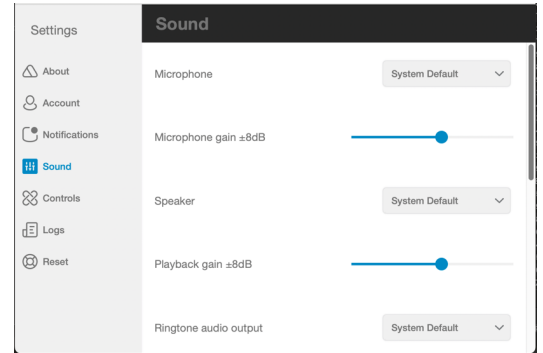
Settings

About

Account

Notifications

Sound

Controls

Logs

Reset

Sound

Microphone

System Default

Microphone gain ±8dB

Speaker

System Default

Playback gain ±8dB

Ringtone audio output

System Default